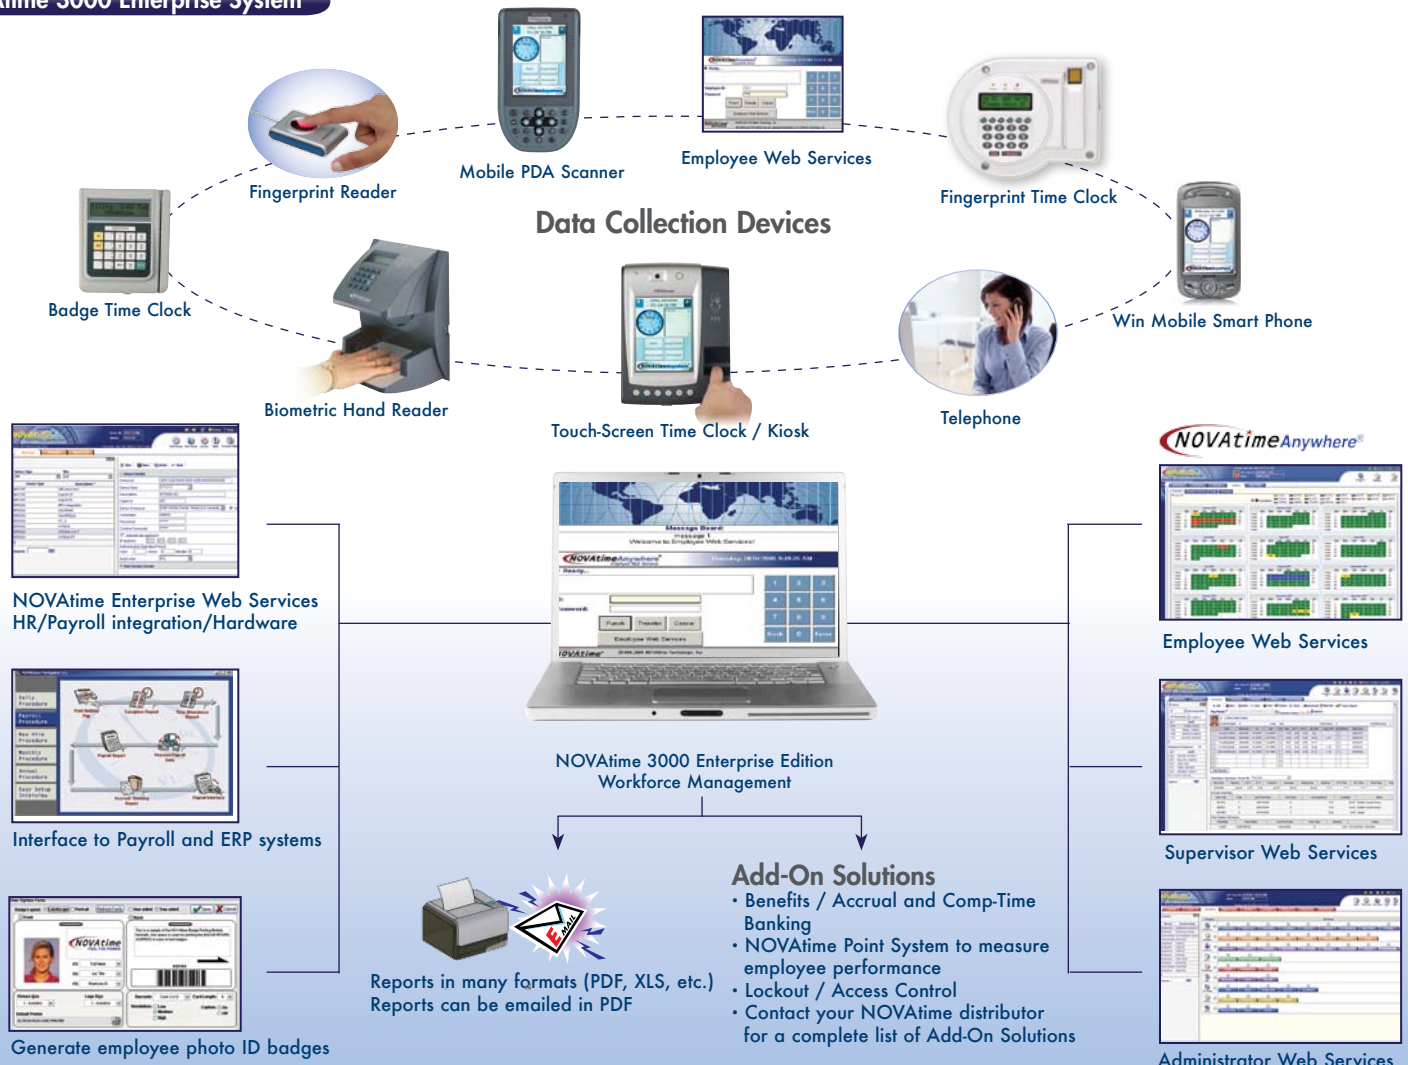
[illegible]time 3000 Enterprise System

Mobile PDA Scanner

Employee Web Services

Fingerprint Reader

Fingerprint Time Clock

Data Collection Devices

Badge Time Clock

Win Mobile Smart Phone

Biometric Hand Reader

Touch-Screen Time Clock / Kiosk

Telephone

NOVAtimeAnywhere

NOVAtime Enterprise Web Services
HR/Payroll integration/Hardware

Employee Web Services

Interface to Payroll and ERP systems

NOVAtime 3000 Enterprise Edition
Workforce Management

Supervisor Web Services

Add-On Solutions
• Benefits / Accrual and Comp-Time Banking
• NOVAtime Point System to measure employee performance
• Lockout / Access Control
• Contact your NOVAtime distributor for a complete list of Add-On Solutions

E-MAIL

Reports in many formats (PDF, XLS, etc.)
Reports can be emailed in PDF

Generate employee photo ID badges

Administrator Web Services